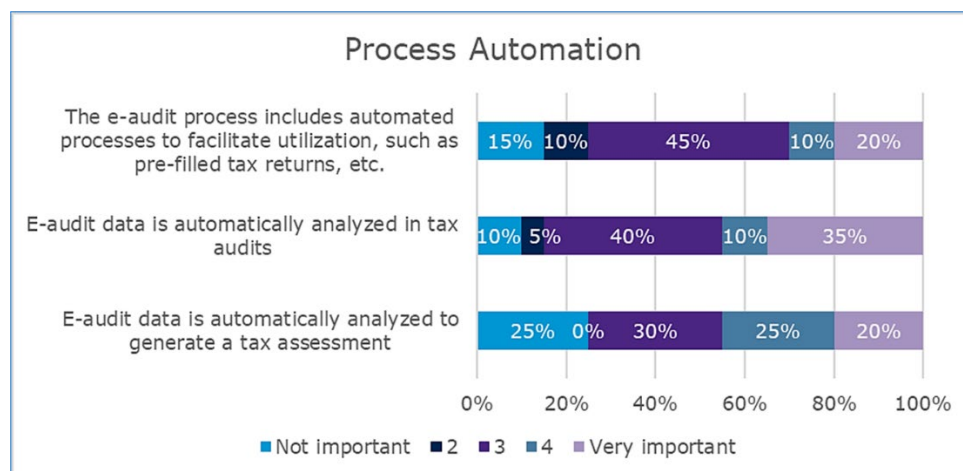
Process Automation

The e-audit process includes automated processes to facilitate utilization, such as pre-filled tax returns, etc.

15% 10% 45% 10% 20%

E-audit data is automatically analyzed in tax audits

10% 5% 40% 10% 35%

E-audit data is automatically analyzed to generate a tax assessment

25% 0% 30% 25% 20%

0% 20% 40% 60% 80% 100%

Not important 2 3 4 Very important